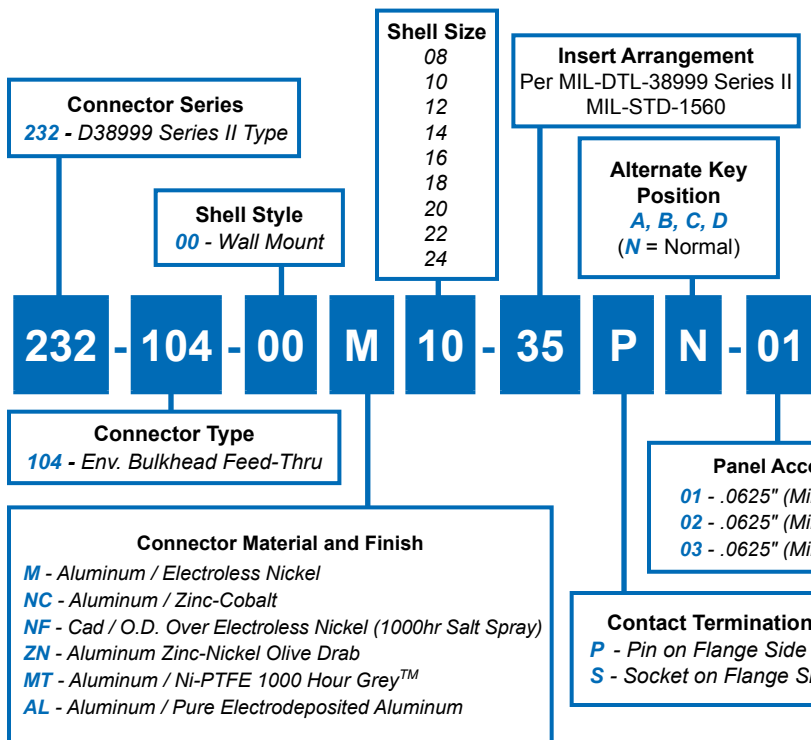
Shell Size
08
10
12
14
16
18
20
22
24

Insert Arrangement
Per MIL-DTL-38999 Series II
MIL-STD-1560

Connector Series
232 - D38999 Series II Type

Alternate Key Position
A, B, C, D
(N = Normal)

Shell Style
00 - Wall Mount

232 - 104 - 00 M 10 - 35 P N - 01

Connector Type
104 - Env. Bulkhead Feed-Thru

Panel Acc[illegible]
01 - .0625" (Mi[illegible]
02 - .0625" (Mi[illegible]
03 - .0625" (Mi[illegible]

Connector Material and Finish
M - Aluminum / Electroless Nickel
NC - Aluminum / Zinc-Cobalt
NF - Cad / O.D. Over Electroless Nickel (1000hr Salt Spray)
ZN - Aluminum Zinc-Nickel Olive Drab
MT - Aluminum / Ni-PTFE 1000 Hour Grey$^{TM}$
AL - Aluminum / Pure Electrodeposited Aluminum

Contact Termination
P - Pin on Flange Side
S - Socket on Flange S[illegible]